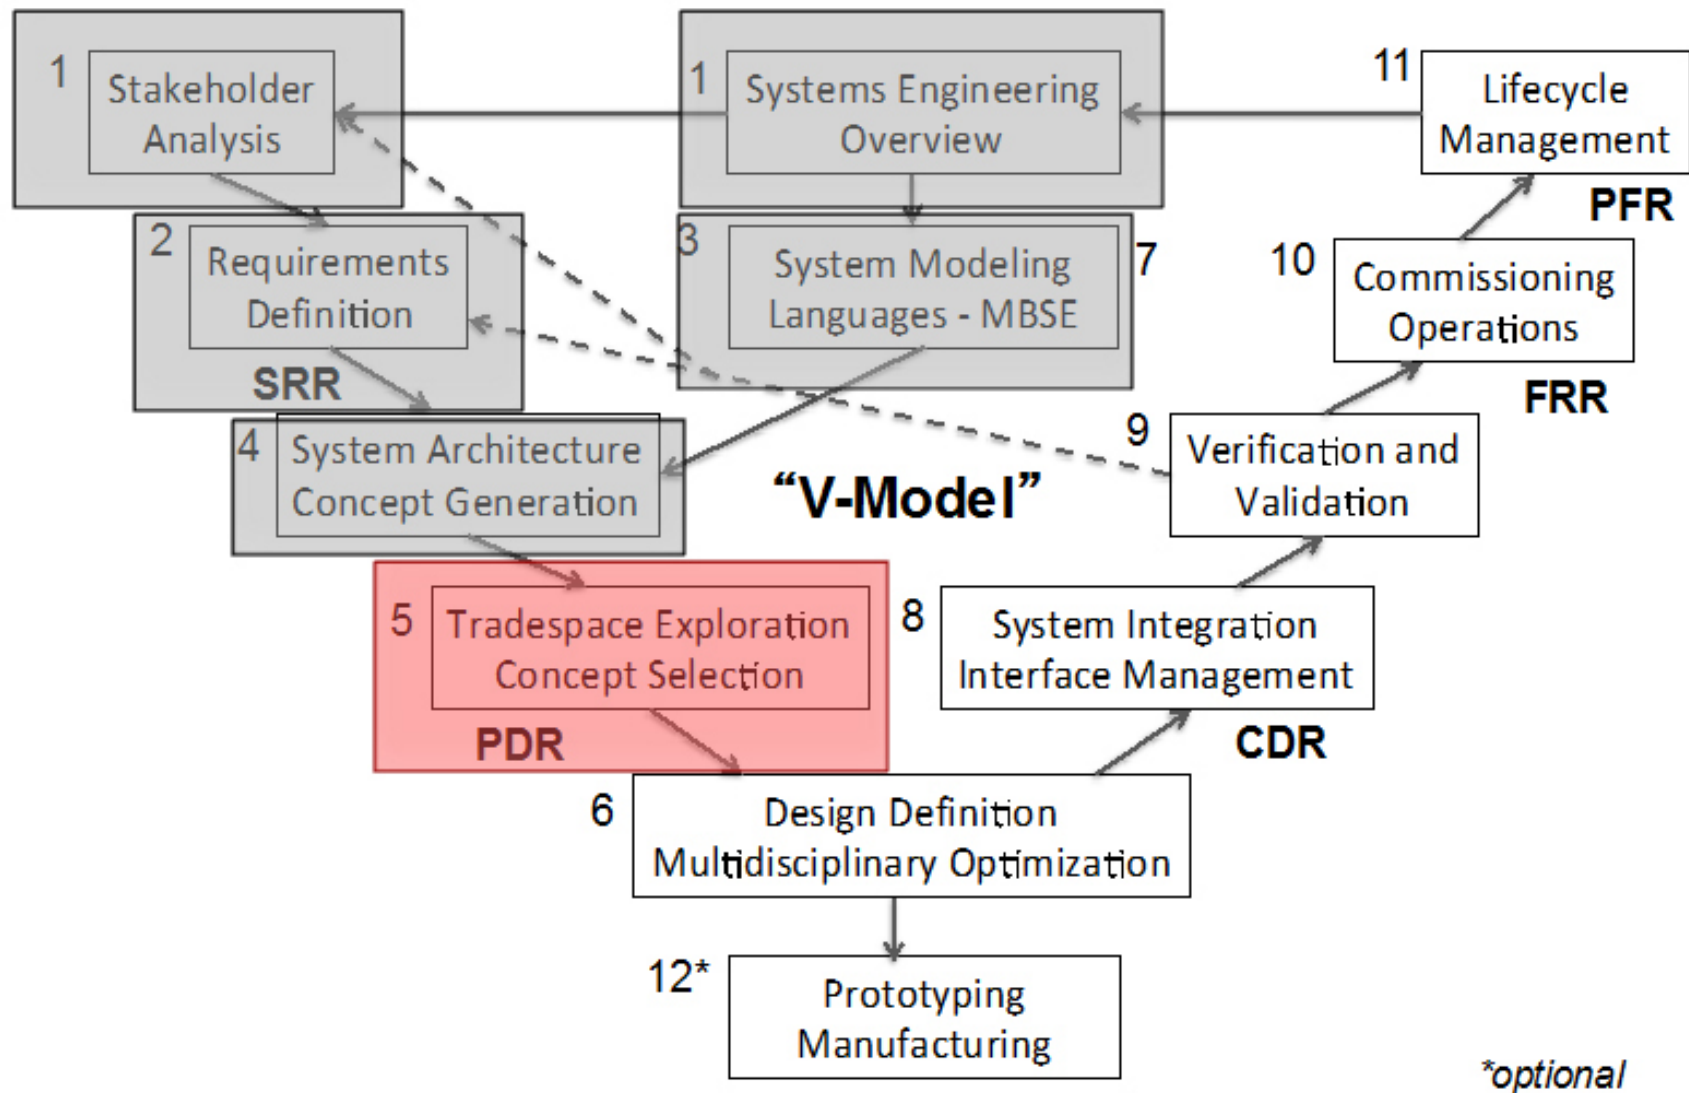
1 Stakeholder Analysis

1 Systems Engineering Overview

11 Lifecycle Management

PFR

2 Requirements Definition

SRR

3 System Modeling Languages - MBSE

7

10 Commissioning Operations

FRR

4 System Architecture Concept Generation

“V-Model”

9 Verification and Validation

5 Tradespace Exploration Concept Selection

PDR

8 System Integration Interface Management

CDR

6 Design Definition Multidisciplinary Optimization

12* Prototyping Manufacturing

*optional